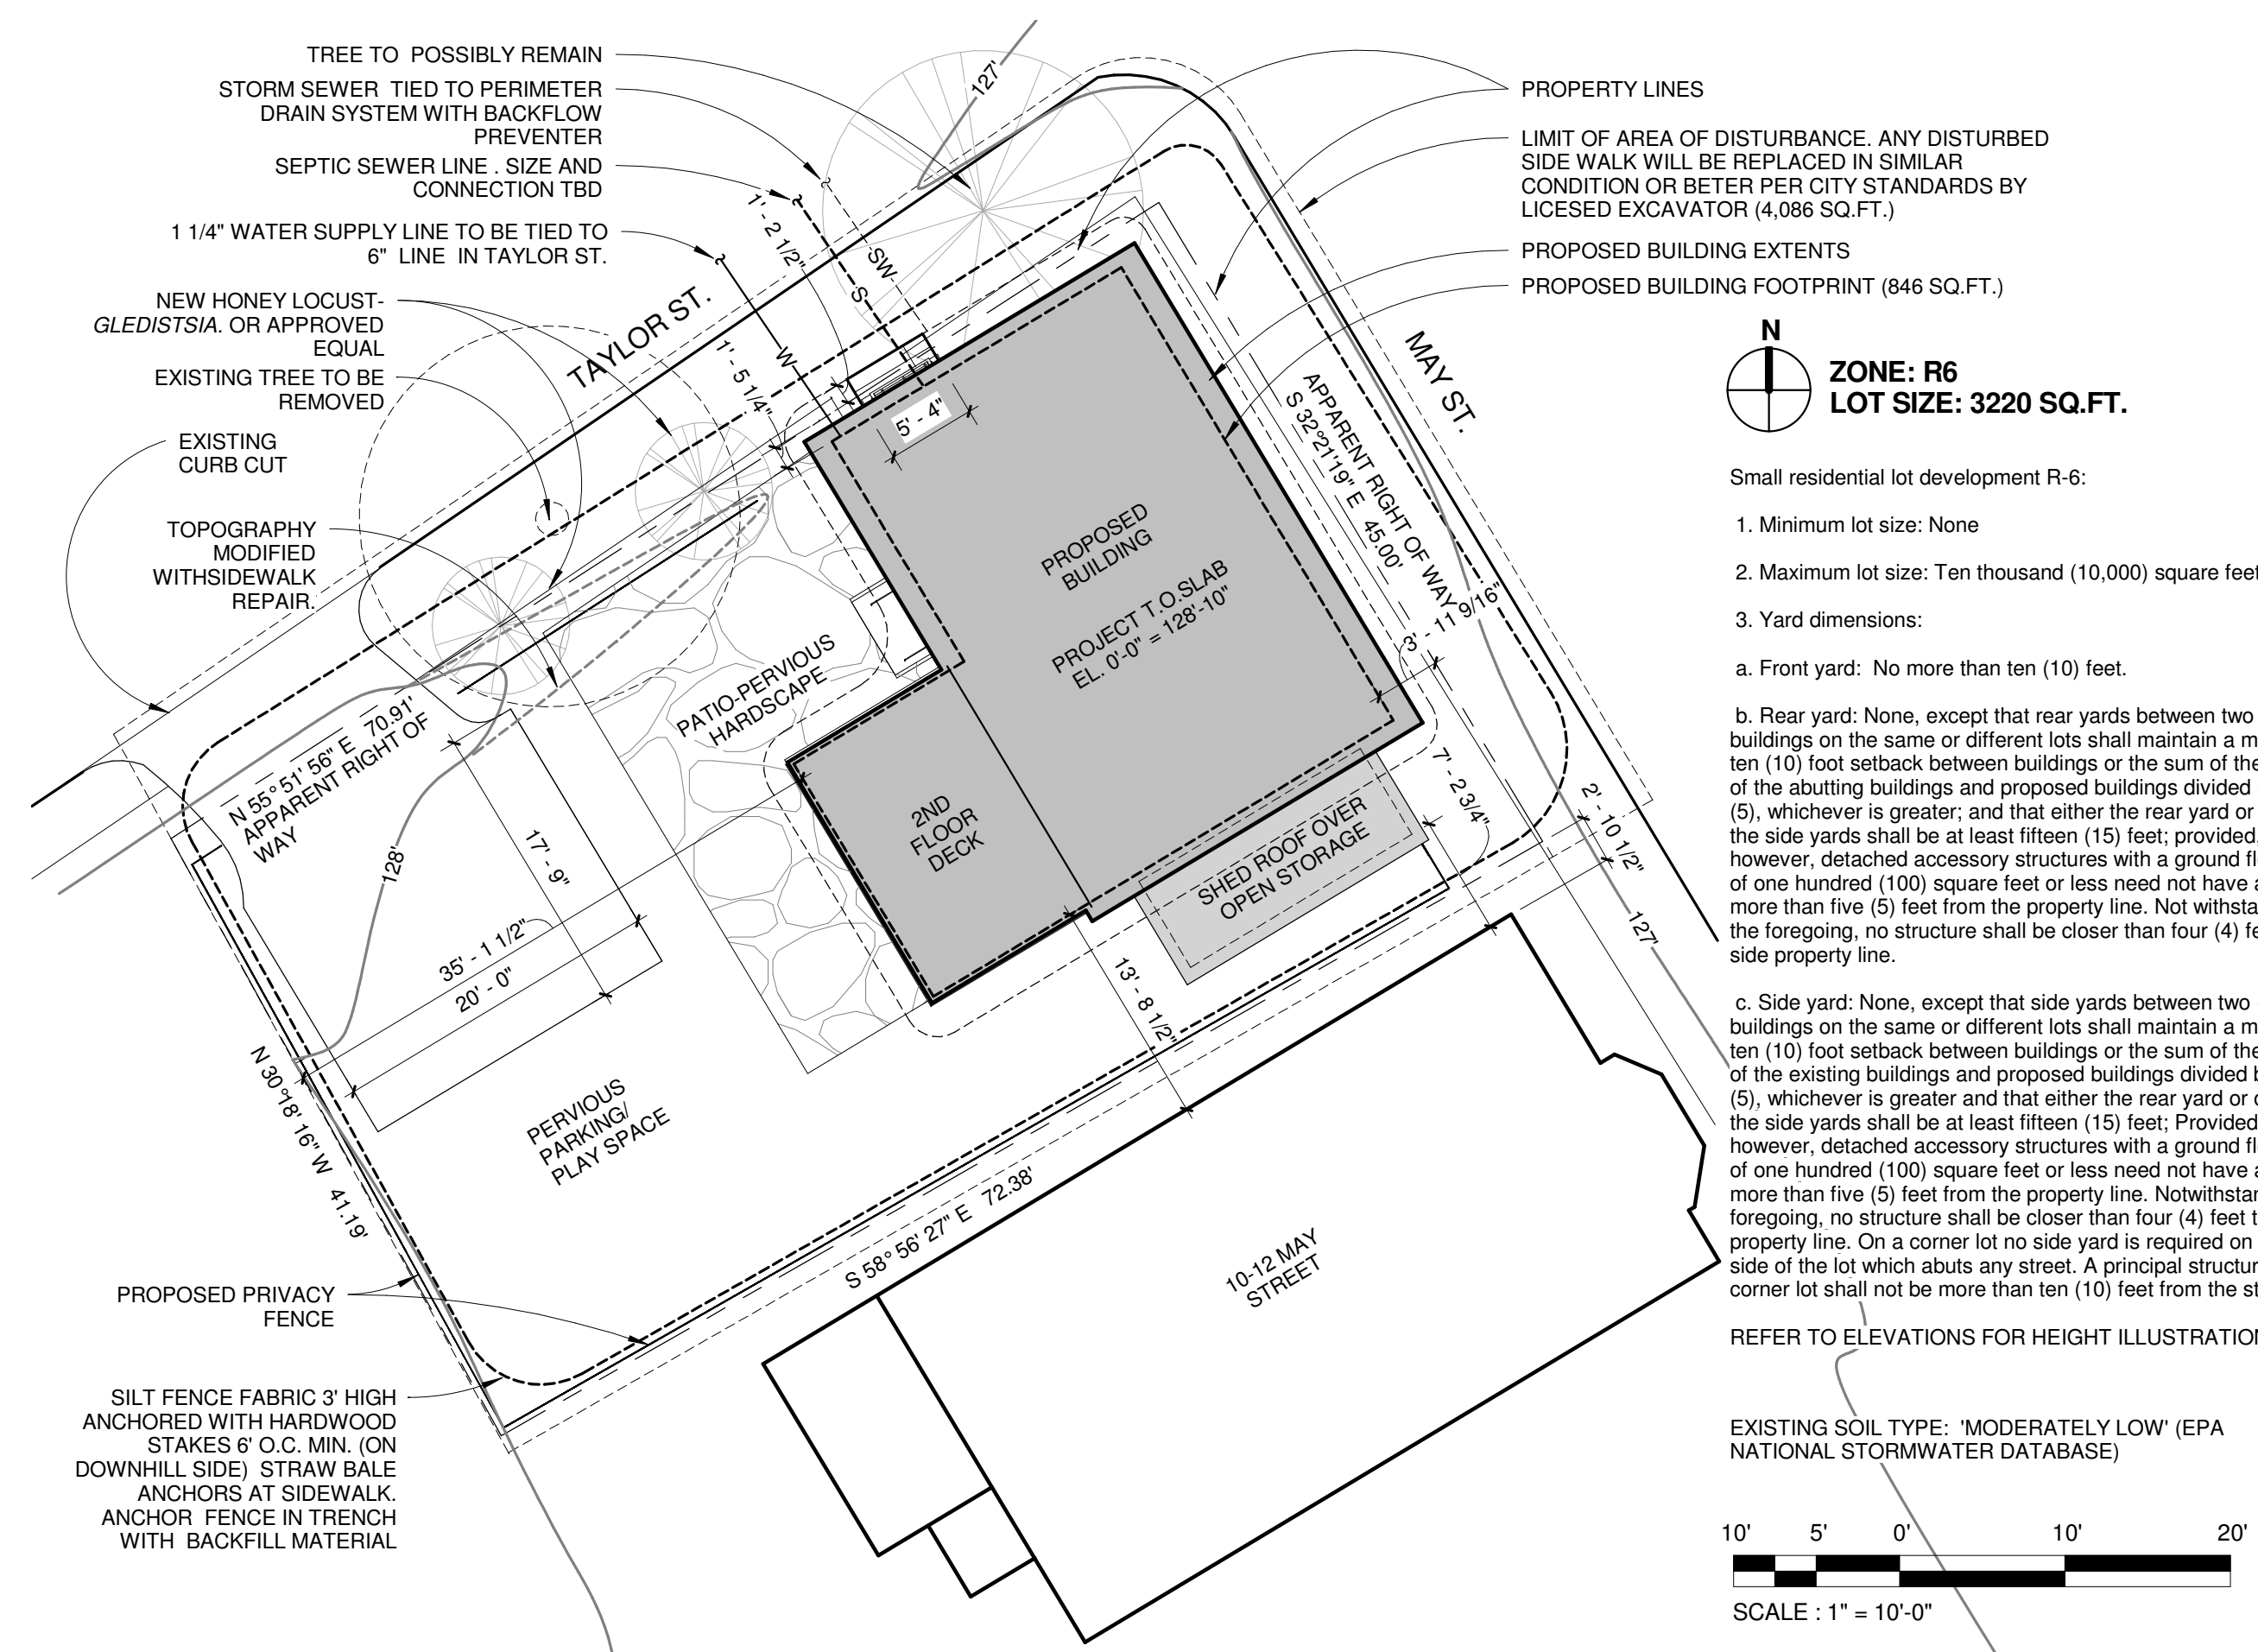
TREE TO POSSIBLY REMAIN

STORM SEWER TIED TO PERIMETER DRAIN SYSTEM WITH BACKFLOW PREVENTER

SEPTIC SEWER LINE . SIZE AND CONNECTION TBD

1 1/4" WATER SUPPLY LINE TO BE TIED TO 6" LINE IN TAYLOR ST.

NEW HONEY LOCUST- GLEDISTSIA. OR APPROVED EQUAL

EXISTING TREE TO BE REMOVED

EXISTING CURB CUT

TOPOGRAPHY MODIFIED WITHSIDEWALK REPAIR.

PROPOSED PRIVACY FENCE

SILT FENCE FABRIC 3' HIGH ANCHORED WITH HARDWOOD STAKES 6' O.C. MIN. (ON DOWNHILL SIDE) STRAW BALE ANCHORS AT SIDEWALK. ANCHOR FENCE IN TRENCH WITH BACKFILL MATERIAL

PROPERTY LINES

LIMIT OF AREA OF DISTURBANCE. ANY DISTURBED SIDE WALK WILL BE REPLACED IN SIMILAR CONDITION OR BETER PER CITY STANDARDS BY LICESED EXCAVATOR (4,086 SQ.FT.)

PROPOSED BUILDING EXTENTS

PROPOSED BUILDING FOOTPRINT (846 SQ.FT.)

N

ZONE: R6
LOT SIZE: 3220 SQ.FT.

TAYLOR ST.
MAY ST.
127'
1' - 2 1/2"
SW
S
W
1' - 5 1/4"
5' - 4"
APPARENT RIGHT OF WAY
S 32°21'19" E 45.00'
3' - 11 9/16"
PROPOSED BUILDING
PROJECT T.O.SLAB EL. 0'-0" = 128'-10"
PATIO-PERVIOUS HARDSCAPE
2ND FLOOR DECK
SHED ROOF OVER OPEN STORAGE
7' - 2 3/4"
2' - 10 1/2"
127'
N 55° 51' 56" E 70.91' APPARENT RIGHT OF WAY
128'
17' - 9"
35' - 1 1/2"
20' - 0"
13' - 8 1/2"
N 30°18' 16" W 41.19'
PERVIOUS PARKING/ PLAY SPACE
S 58° 56' 27" E 72.38'
10-12 MAY STREET

Small residential lot development R-6:

1. Minimum lot size: None

2. Maximum lot size: Ten thousand (10,000) square feet

3. Yard dimensions:

a. Front yard: No more than ten (10) feet.

b. Rear yard: None, except that rear yards between two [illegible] buildings on the same or different lots shall maintain a m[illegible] ten (10) foot setback between buildings or the sum of the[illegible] of the abutting buildings and proposed buildings divided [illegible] (5), whichever is greater; and that either the rear yard or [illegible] the side yards shall be at least fifteen (15) feet; provided, however, detached accessory structures with a ground fl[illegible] of one hundred (100) square feet or less need not have a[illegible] more than five (5) feet from the property line. Not withsta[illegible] the foregoing, no structure shall be closer than four (4) fe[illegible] side property line.

c. Side yard: None, except that side yards between two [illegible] buildings on the same or different lots shall maintain a m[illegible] ten (10) foot setback between buildings or the sum of the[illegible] of the existing buildings and proposed buildings divided b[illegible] (5), whichever is greater and that either the rear yard or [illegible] the side yards shall be at least fifteen (15) feet; Provided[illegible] however, detached accessory structures with a ground fl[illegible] of one hundred (100) square feet or less need not have a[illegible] more than five (5) feet from the property line. Notwithstan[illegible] foregoing, no structure shall be closer than four (4) feet t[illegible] property line. On a corner lot no side yard is required on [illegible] side of the lot which abuts any street. A principal structur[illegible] corner lot shall not be more than ten (10) feet from the st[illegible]

REFER TO ELEVATIONS FOR HEIGHT ILLUSTRATION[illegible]

EXISTING SOIL TYPE: 'MODERATELY LOW' (EPA NATIONAL STORMWATER DATABASE)

10' 5' 0' 10' 20'

SCALE : 1" = 10'-0"